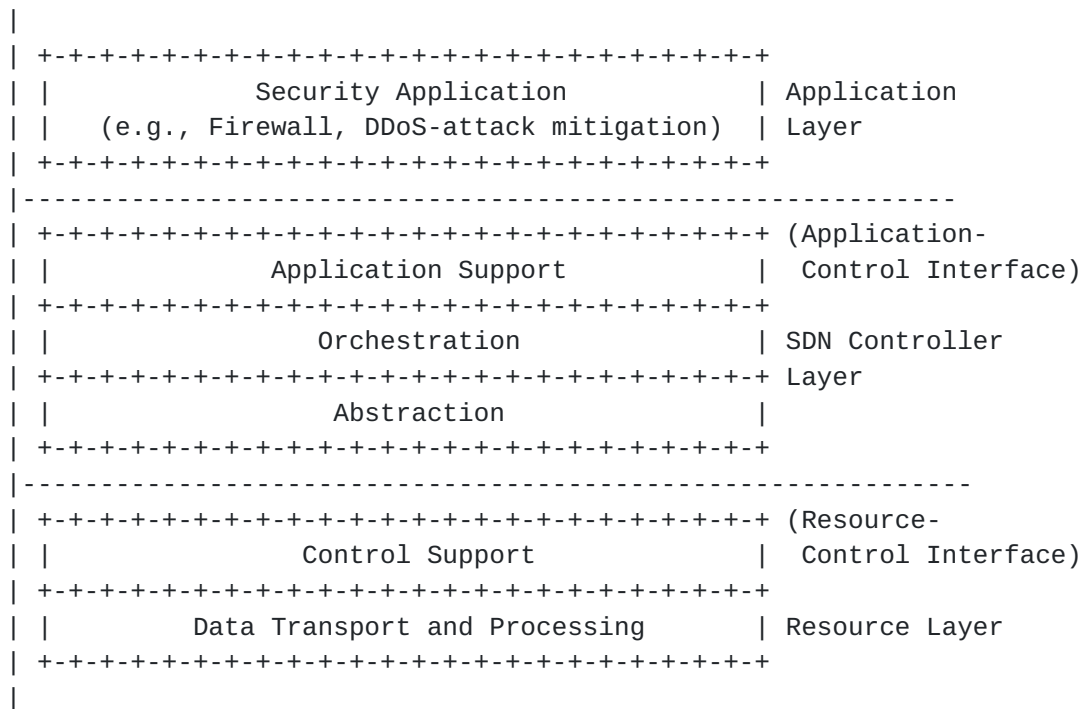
Security Application
(e.g., Firewall, DDoS-attack mitigation)

Application Layer

(Application- Control Interface)

Application Support

Orchestration

SDN Controller Layer

Abstraction

(Resource- Control Interface)

Control Support

Data Transport and Processing

Resource Layer